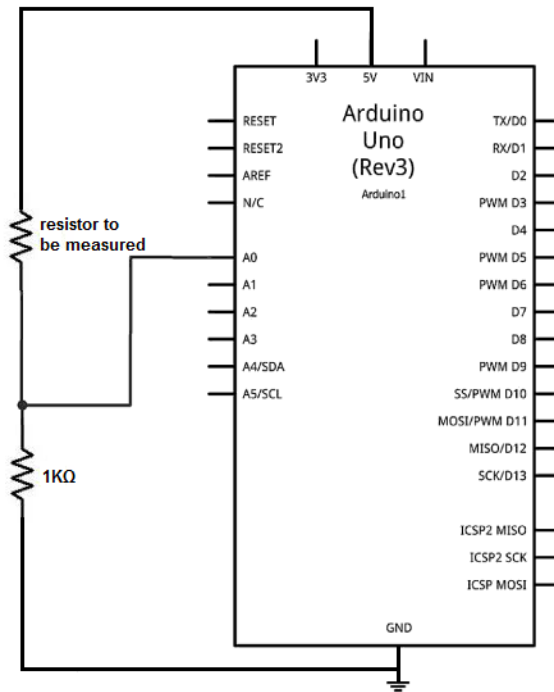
3V3
5V
VIN

Arduino
Uno
(Rev3)
Arduino1

RESET
RESET2
AREF
N/C
A0
A1
A2
A3
A4/SDA
A5/SCL

TX/D0
RX/D1
D2
PWM D3
D4
PWM D5
PWM D6
D7
D8
PWM D9
SS/PWM D10
MOSI/PWM D11
MISO/D12
SCK/D13
ICSP2 MISO
ICSP2 SCK
ICSP MOSI

GND

resistor to
be measured

1KΩ